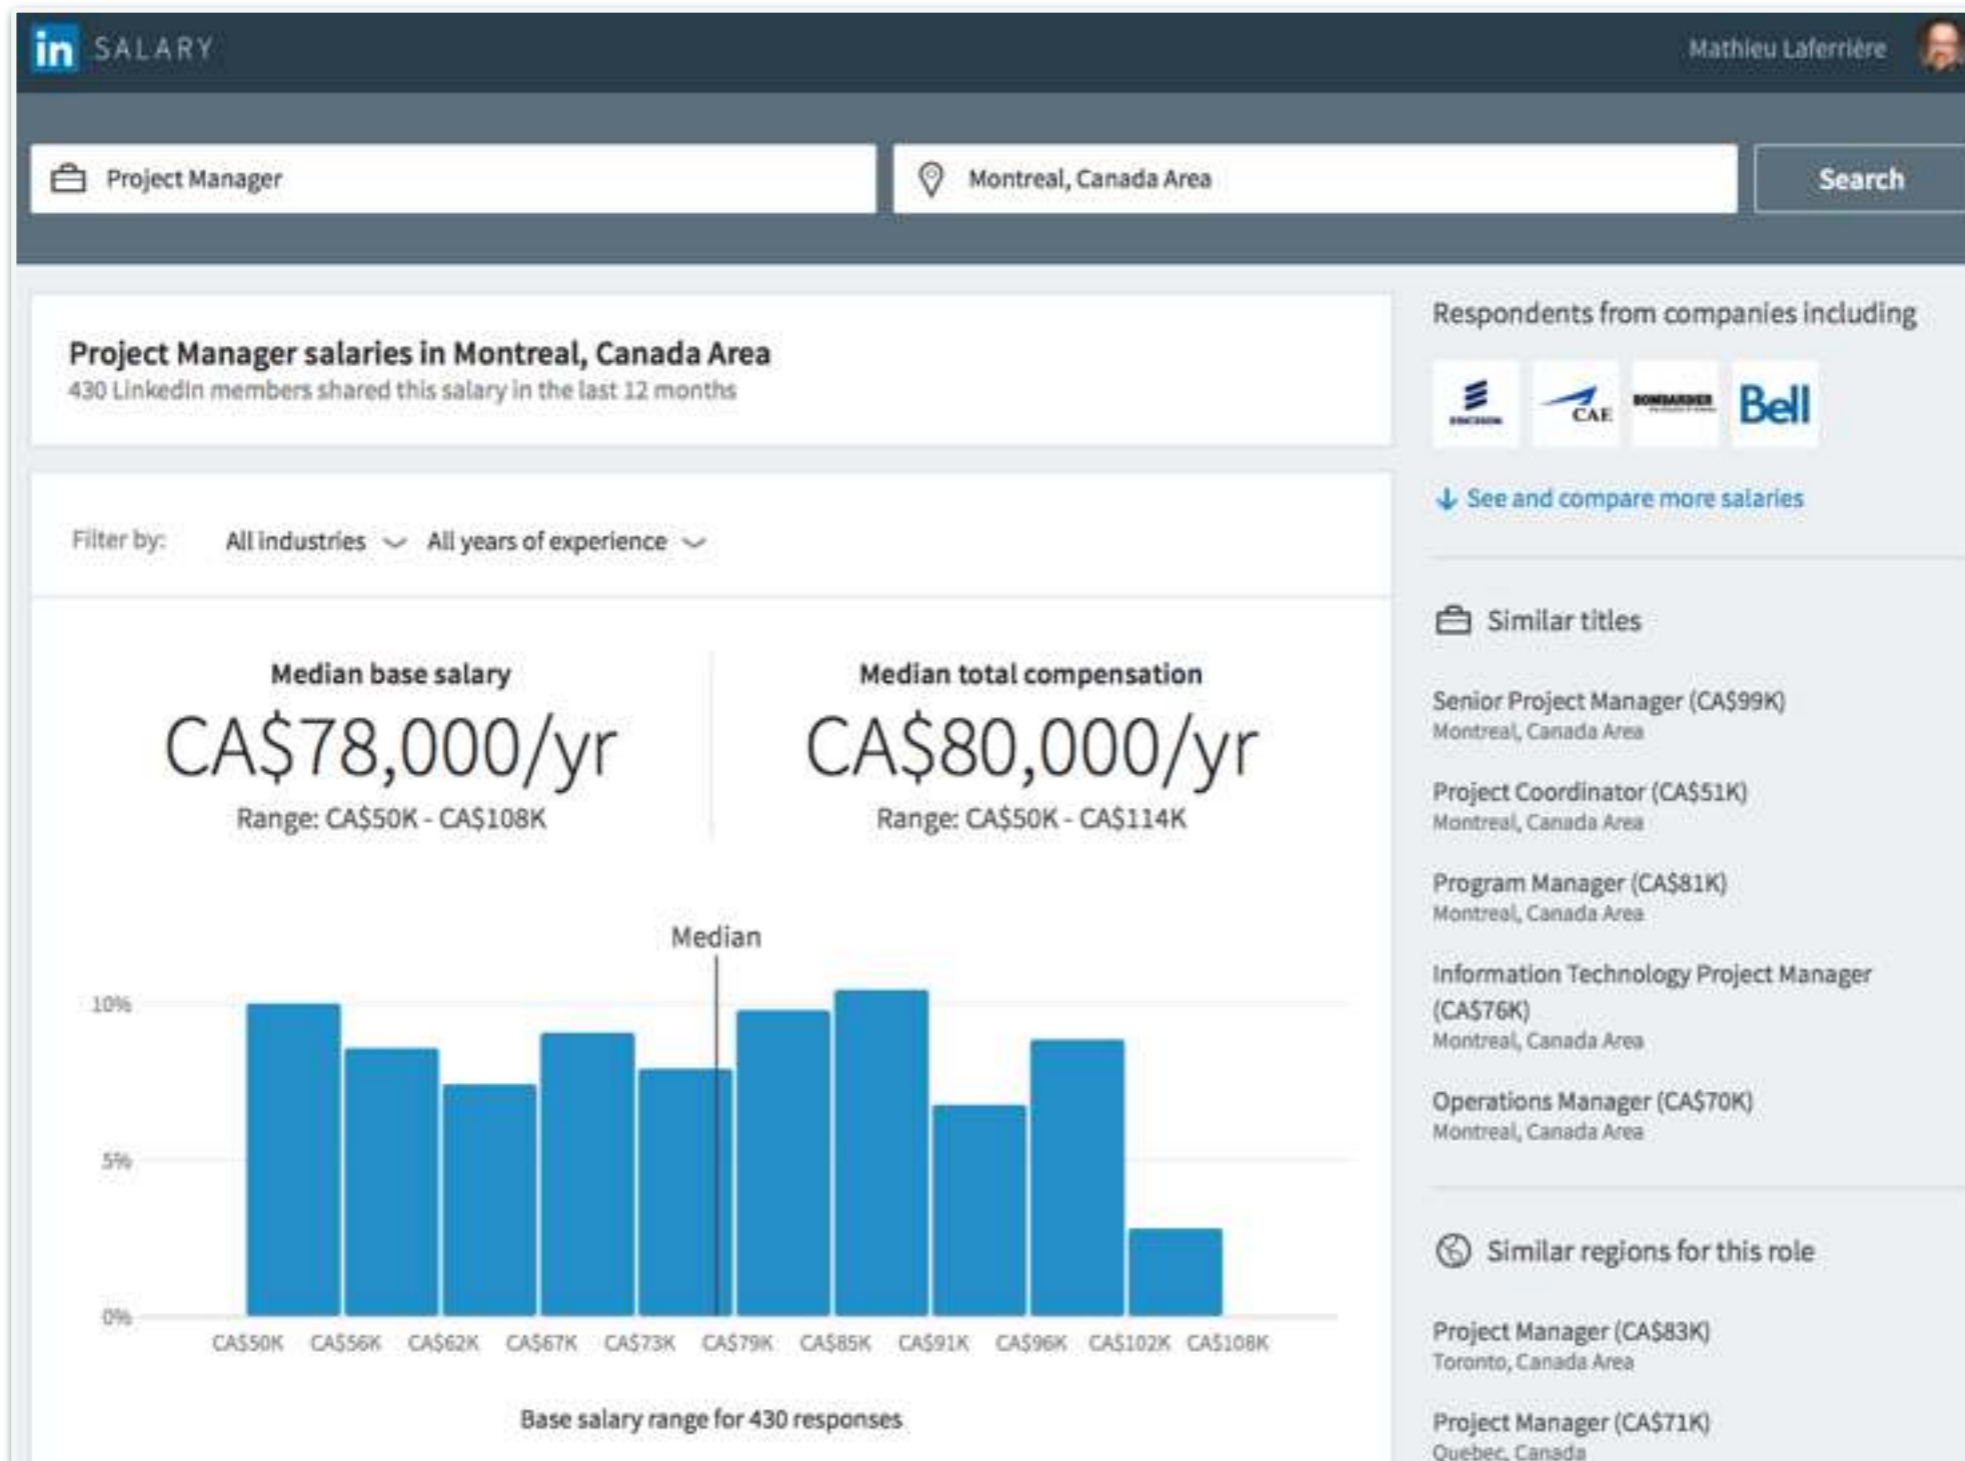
in SALARY

Mathieu Laferrière

Project Manager

Montreal, Canada Area

Search

Project Manager salaries in Montreal, Canada Area
430 LinkedIn members shared this salary in the last 12 months

Filter by: All industries All years of experience

Median base salary
CA$78,000/yr
Range: CA$50K - CA$108K

Median total compensation
CA$80,000/yr
Range: CA$50K - CA$114K

Median

10%
5%
0%

CA$50K CA$56K CA$62K CA$67K CA$73K CA$79K CA$85K CA$91K CA$96K CA$102K CA$108K

Base salary range for 430 responses

Respondents from companies including

CAE BOMBARDIER Bell

See and compare more salaries

Similar titles

Senior Project Manager (CA$99K)
Montreal, Canada Area

Project Coordinator (CA$51K)
Montreal, Canada Area

Program Manager (CA$81K)
Montreal, Canada Area

Information Technology Project Manager (CA$76K)
Montreal, Canada Area

Operations Manager (CA$70K)
Montreal, Canada Area

Similar regions for this role

Project Manager (CA$83K)
Toronto, Canada Area

Project Manager (CA$71K)
Quebec, Canada